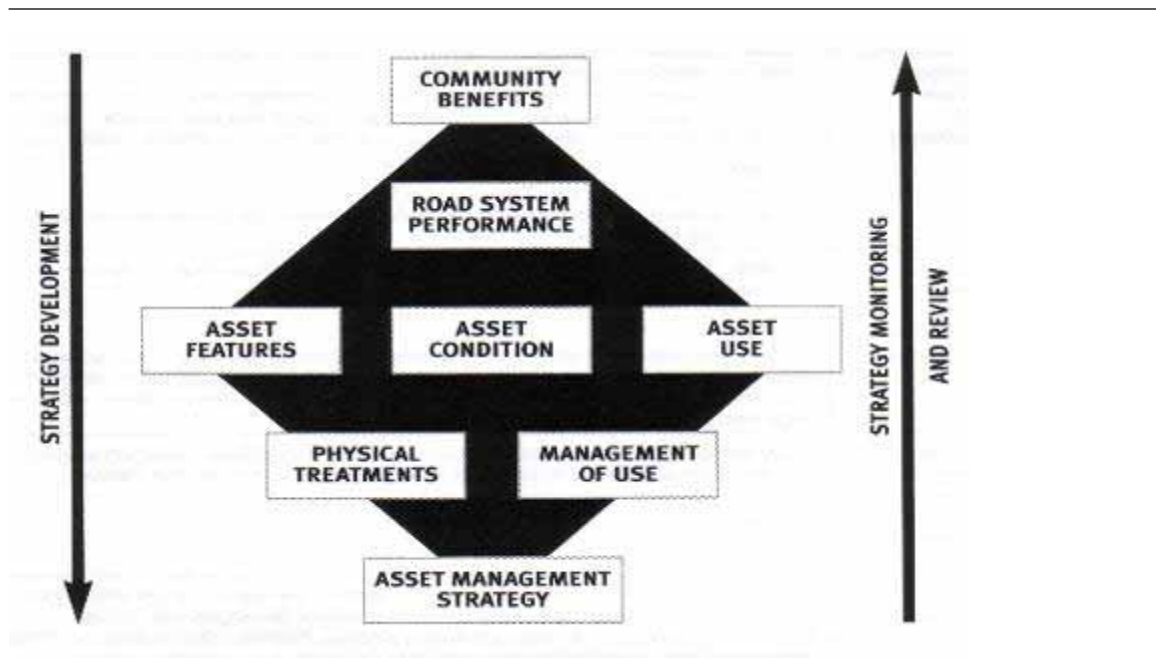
STRATEGY DEVELOPMENT

COMMUNITY BENEFITS

ROAD SYSTEM PERFORMANCE

ASSET FEATURES

ASSET CONDITION

ASSET USE

PHYSICAL TREATMENTS

MANAGEMENT OF USE

ASSET MANAGEMENT STRATEGY

STRATEGY MONITORING AND REVIEW